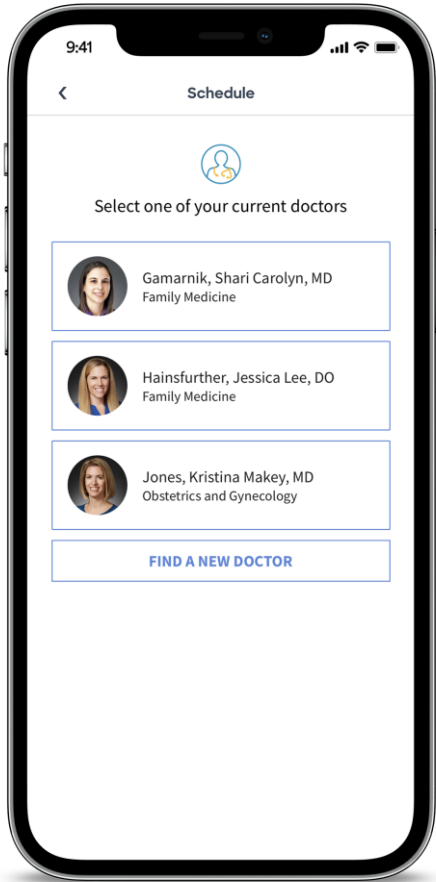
9:41

Schedule

Select one of your current doctors

Gamarnik, Shari Carolyn, MD
Family Medicine

Hainsfurther, Jessica Lee, DO
Family Medicine

Jones, Kristina Makey, MD
Obstetrics and Gynecology

FIND A NEW DOCTOR